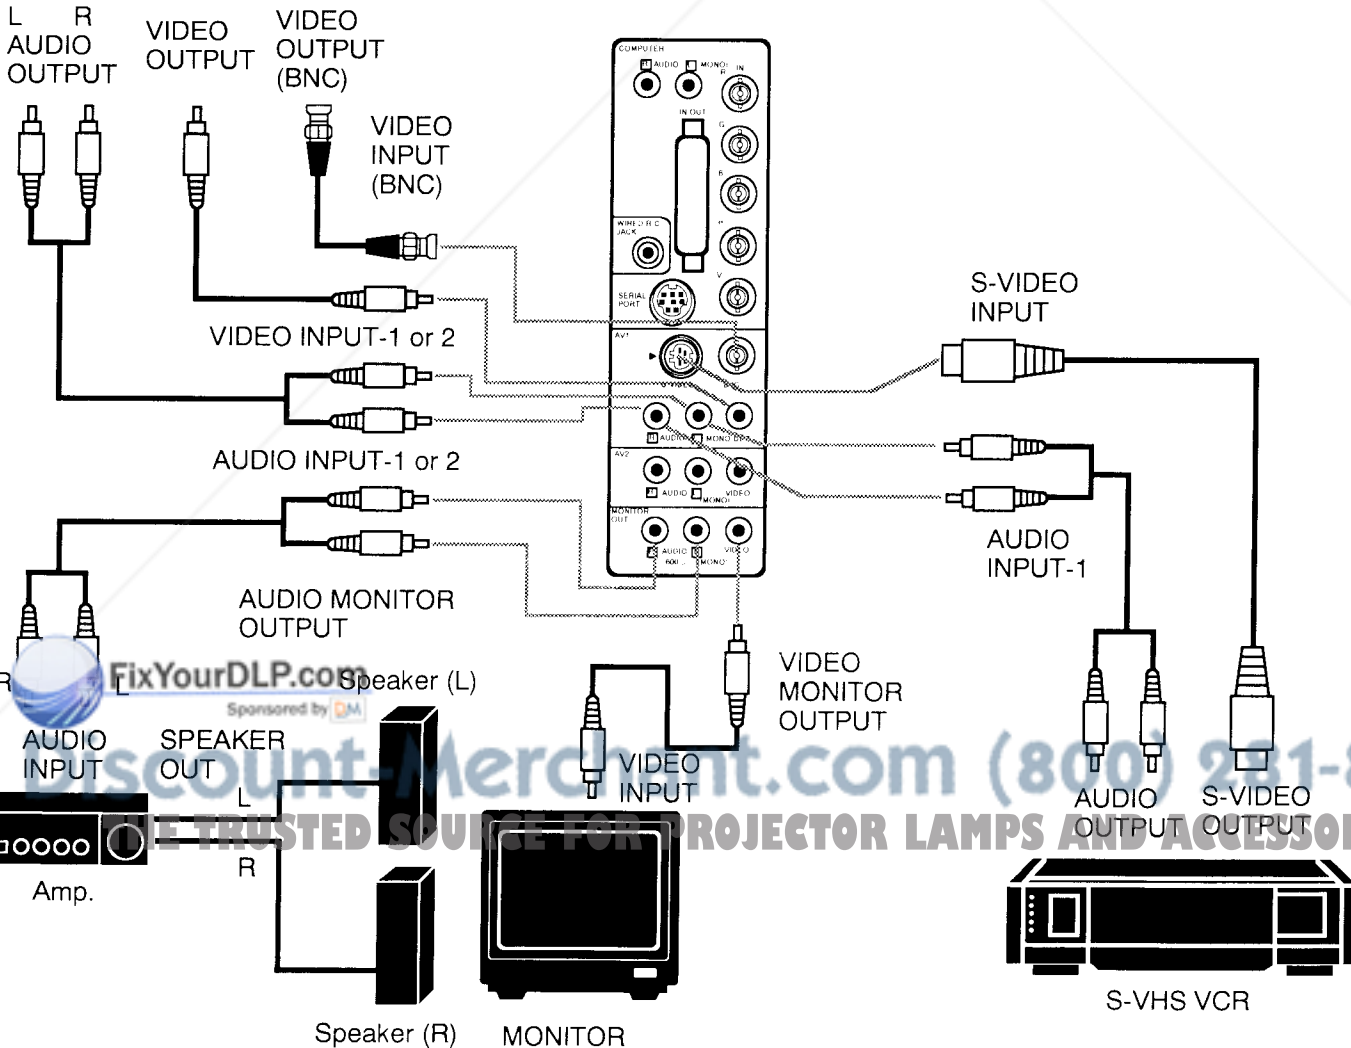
L R
AUDIO
OUTPUT

VIDEO
OUTPUT

VIDEO
OUTPUT
(BNC)

VIDEO
INPUT
(BNC)

COMPUTER
R AUDIO L MONO
IN
IN OUT
G
B
H
V
WIRED R/C JACK
SERIAL PORT
AV1
R AUDIO L MONO DEO
AV2
R AUDIO L MONO VIDEO
MONITOR OUT
R AUDIO L 600 MONO VIDEO

VIDEO INPUT-1 or 2

AUDIO INPUT-1 or 2

AUDIO MONITOR
OUTPUT

S-VIDEO
INPUT

AUDIO
INPUT-1

FixYourDLP.com
Sponsored by DM

R L
AUDIO
INPUT

SPEAKER
OUT
L
R

Amp.

Speaker (L)

Speaker (R)

VIDEO
MONITOR
OUTPUT

VIDEO
INPUT

MONITOR

Discount-Merchant.com (800) 281-8
THE TRUSTED SOURCE FOR PROJECTOR LAMPS AND ACCESSOR

AUDIO
OUTPUT

S-VIDEO
OUTPUT

S-VHS VCR